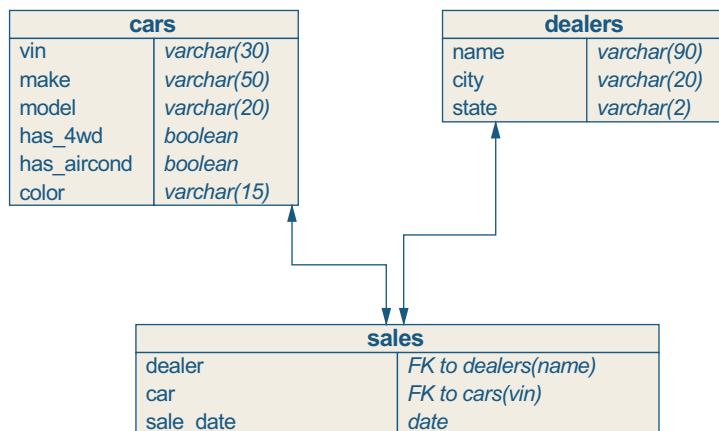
| cars | |
|---|---|
| vin | varchar(30) |
| make | varchar(50) |
| model | varchar(20) |
| has_4wd | boolean |
| has_aircond | boolean |
| color | varchar(15) |

| dealers | |
|---|---|
| name | varchar(90) |
| city | varchar(20) |
| state | varchar(2) |

| sales | |
|---|---|
| dealer | FK to dealers(name) |
| car | FK to cars(vin) |
| sale_date | date |